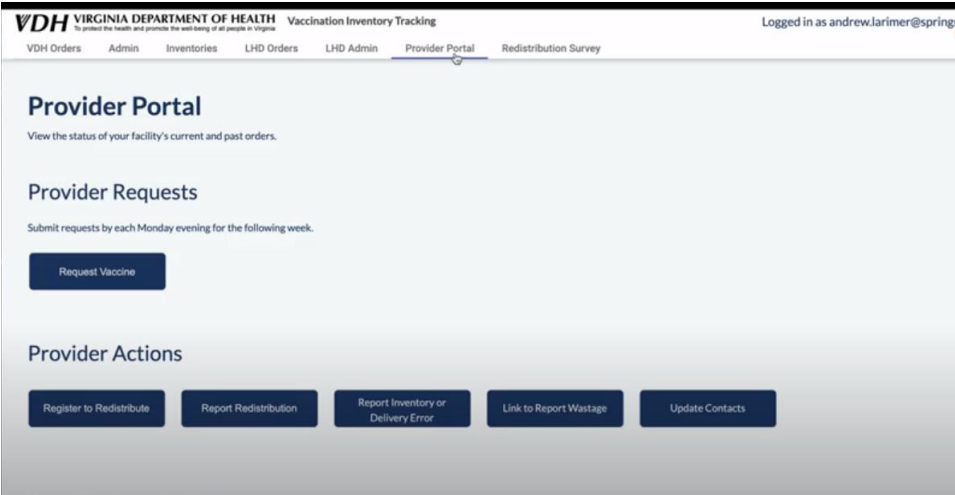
VDH VIRGINIA DEPARTMENT OF HEALTH To protect the health and promote the well-being of all people in Virginia Vaccination Inventory Tracking

Logged in as andrew.larimer@spring

VDH Orders Admin Inventories LHD Orders LHD Admin Provider Portal Redistribution Survey

Provider Portal

View the status of your facility's current and past orders.

Provider Requests

Submit requests by each Monday evening for the following week.

Request Vaccine

Provider Actions

Register to Redistribute

Report Redistribution

Report Inventory or Delivery Error

Link to Report Wastage

Update Contacts